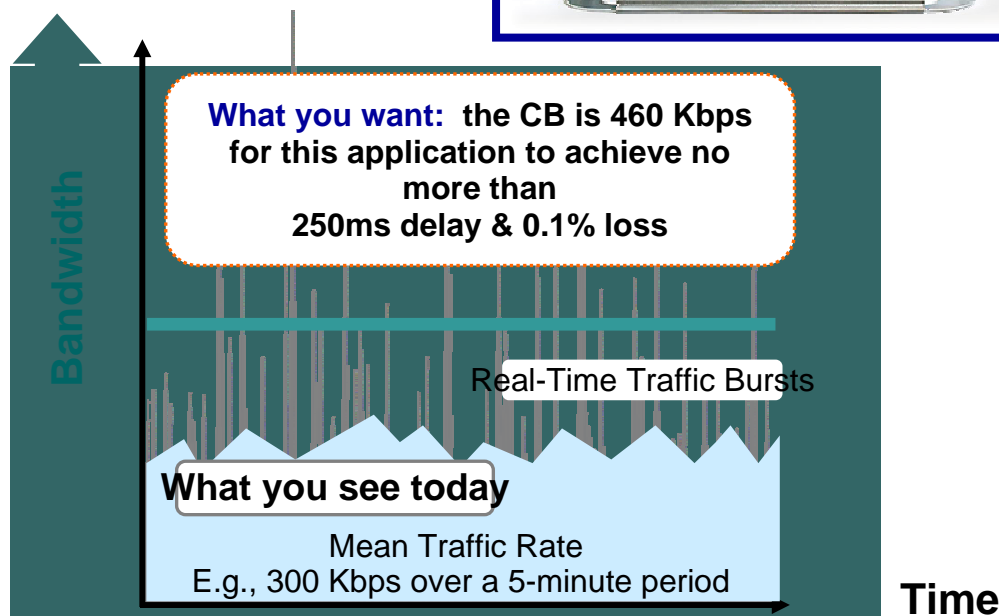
What you want: the CB is 460 Kbps for this application to achieve no more than 250ms delay & 0.1% loss

Bandwidth

Real-Time Traffic Bursts

What you see today

Mean Traffic Rate
E.g., 300 Kbps over a 5-minute period

Time